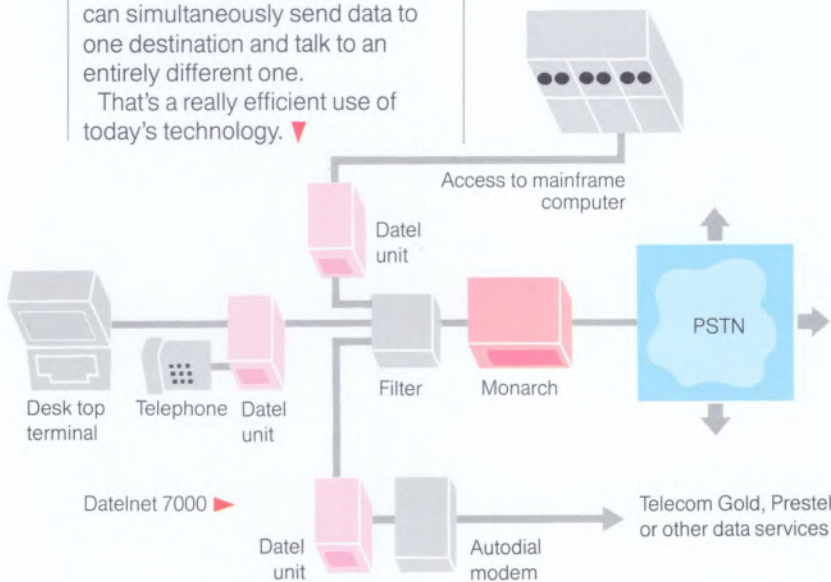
can simultaneously send data to one destination and talk to an entirely different one.

That's a really efficient use of today's technology.

Access to mainframe computer

Datel unit

PSTN

Filter

Monarch

Desk top terminal

Telephone

Datel unit

Datelnet 7000

Telecom Gold, Prestel or other data services

Datel unit

Autodial modem